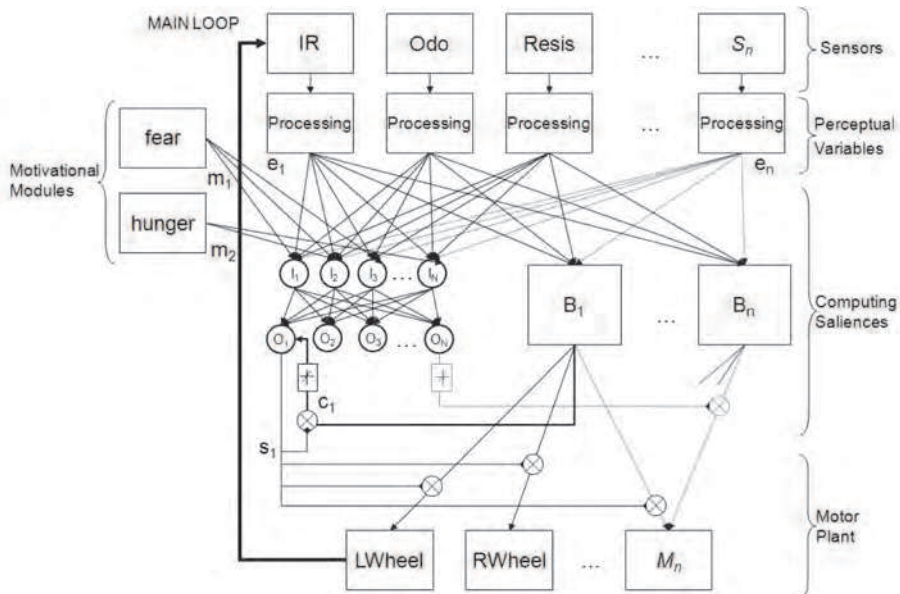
MAIN LOOP

IR

Odo

Resis

...

$S_n$

Sensors

Processing

Processing

Processing

...

Processing

Perceptual Variables

Motivational Modules

fear

hunger

$e_1$

$e_n$

$m_1$

$m_2$

$I_1$ $I_2$ $I_3$ ... $I_N$

$O_1$ $O_2$ $O_3$ ... $O_N$

$B_1$

...

$B_n$

Computing Saliences

+

+

$c_1$

$s_1$

Motor Plant

LWheel

RWheel

...

$M_n$